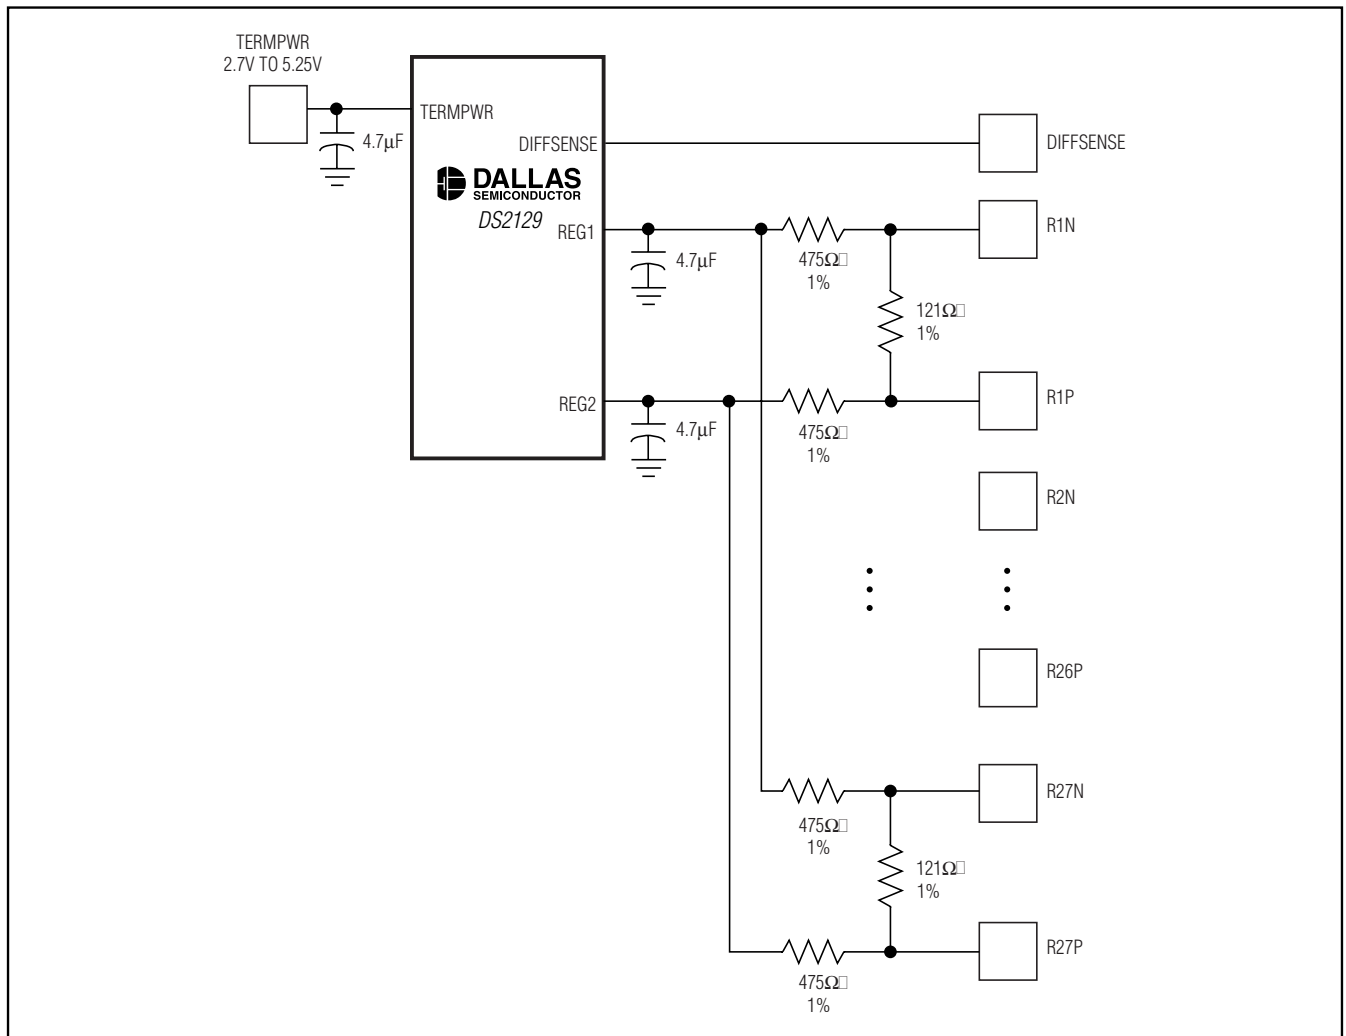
TERMPWR
2.7V TO 5.25V

TERMPWR
DIFFSENSE
DALLAS
SEMICONDUCTOR
DS2129
REG1
REG2

$4.7\mu F$
$4.7\mu F$
$4.7\mu F$

DIFFSENSE

$475\Omega$
1%

$121\Omega$
1%

$475\Omega$
1%

R1N
R1P
R2N
R26P
R27N
R27P

$475\Omega$
1%

$121\Omega$
1%

$475\Omega$
1%